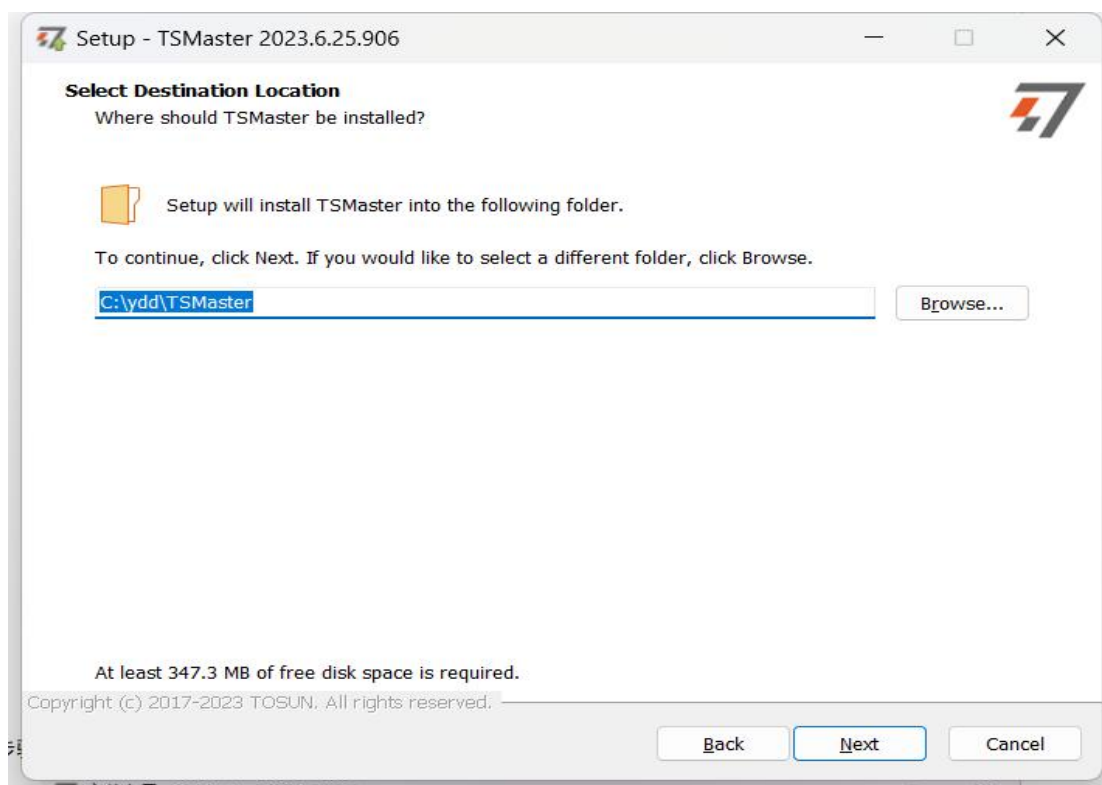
Setup - TSMaster 2023.6.25.906

Select Destination Location
Where should TSMaster be installed?

Setup will install TSMaster into the following folder.

To continue, click Next. If you would like to select a different folder, click Browse.

C:\ydd\TSMaster

Browse...

At least 347.3 MB of free disk space is required.

Copyright (c) 2017-2023 TOSUN. All rights reserved.

Back

Next

Cancel